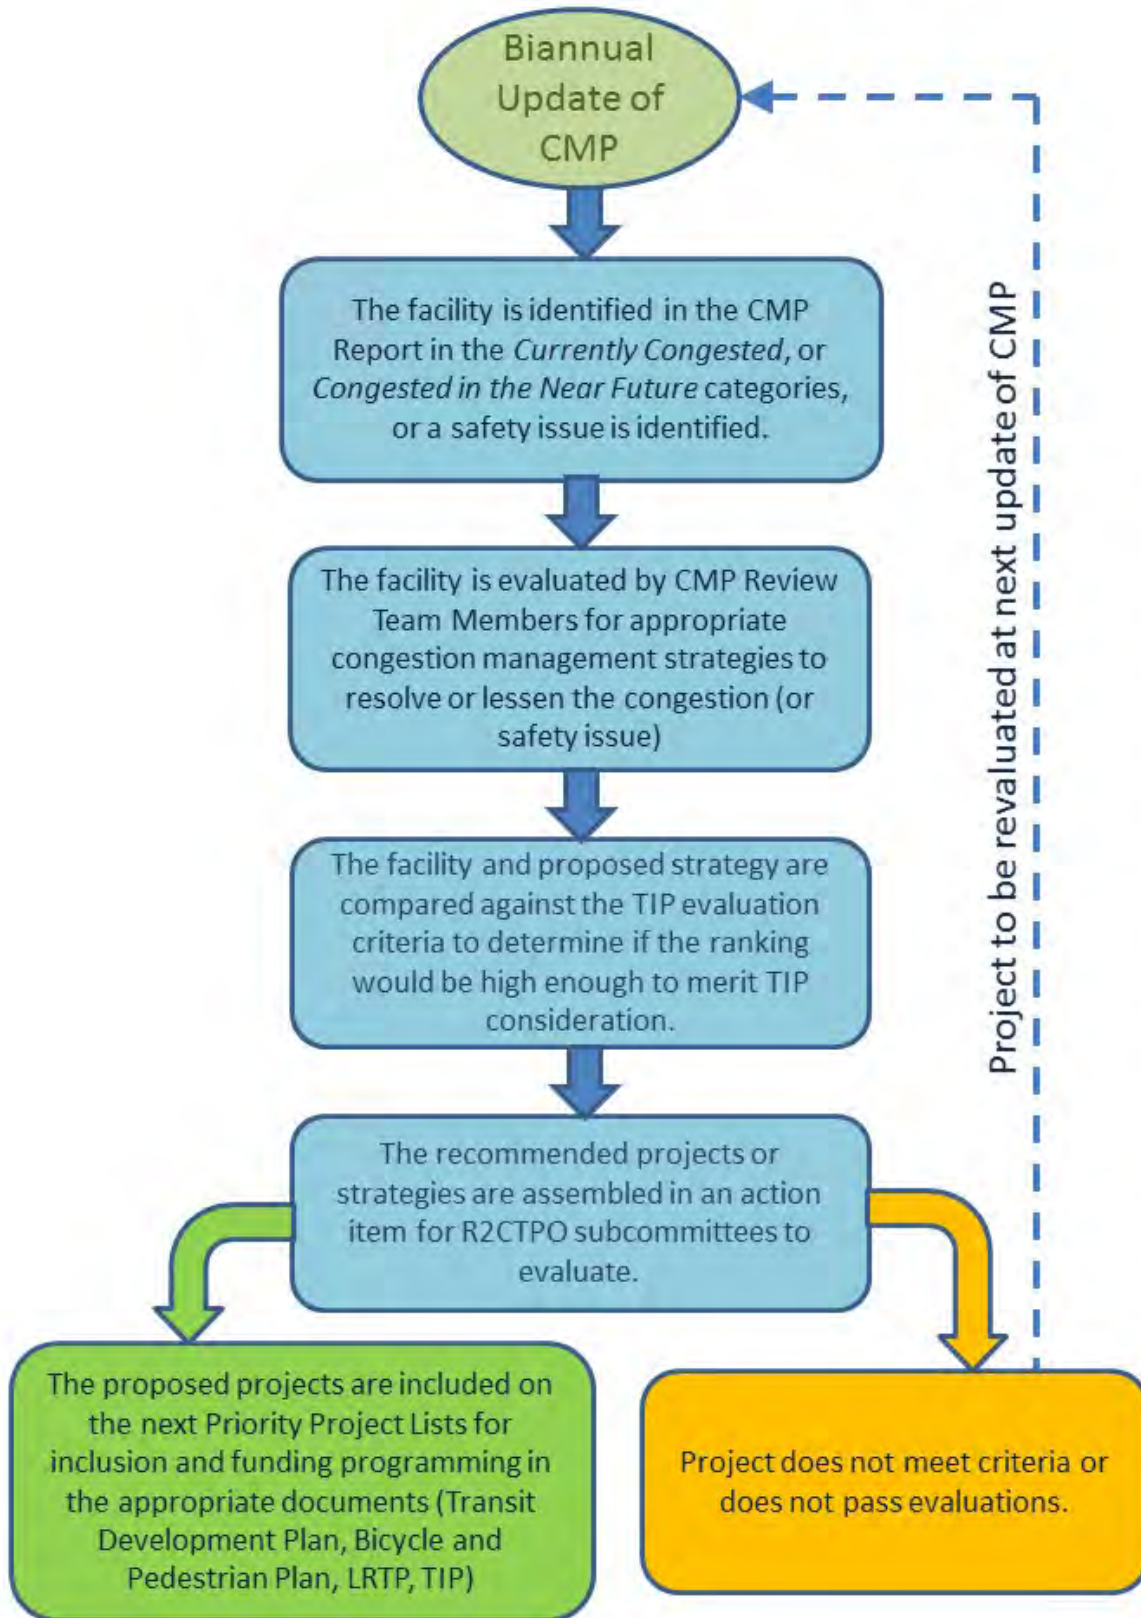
Biannual Update of CMP

The facility is identified in the CMP Report in the *Currently Congested*, or *Congested in the Near Future* categories, or a safety issue is identified.

The facility is evaluated by CMP Review Team Members for appropriate congestion management strategies to resolve or lessen the congestion (or safety issue)

The facility and proposed strategy are compared against the TIP evaluation criteria to determine if the ranking would be high enough to merit TIP consideration.

The recommended projects or strategies are assembled in an action item for R2CTPO subcommittees to evaluate.

The proposed projects are included on the next Priority Project Lists for inclusion and funding programming in the appropriate documents (Transit Development Plan, Bicycle and Pedestrian Plan, LRTP, TIP)

Project does not meet criteria or does not pass evaluations.

Project to be revaluated at next update of CMP